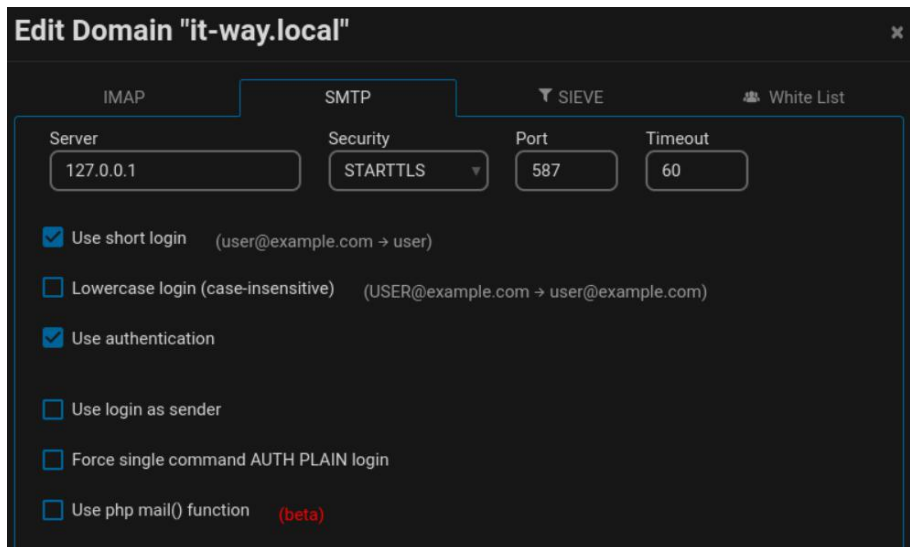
Edit Domain "it-way.local"

×

IMAP

SMTP

SIEVE

White List

Server

127.0.0.1

Security

STARTTLS

Port

587

Timeout

60

Use short login (user@example.com → user)

Lowercase login (case-insensitive) (USER@example.com → user@example.com)

Use authentication

Use login as sender

Force single command AUTH PLAIN login

Use php mail() function (beta)